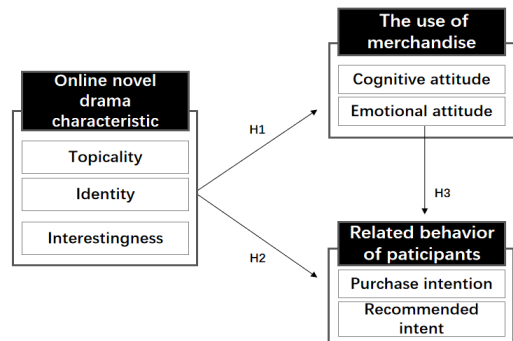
Online novel drama characteristic

Topicality

Identity

Interestingness

H1

H2

The use of merchandise

Cognitive attitude

Emotional attitude

H3

Related behavior of paticipants

Purchase intention

Recommended intent